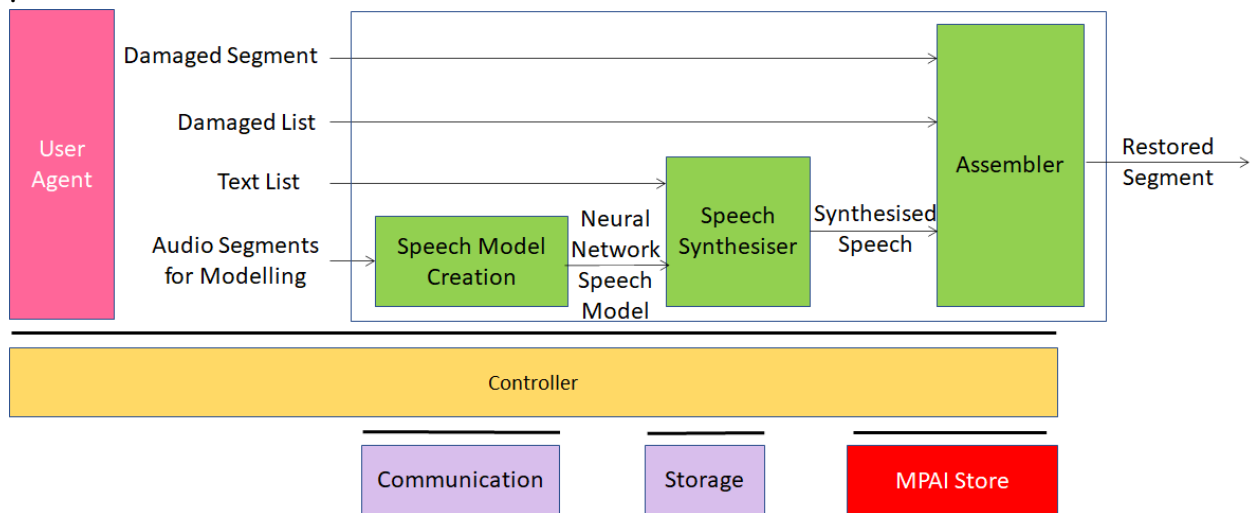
User Agent

Damaged Segment

Damaged List

Text List

Audio Segments for Modelling

Speech Model Creation

Neural Network Speech Model

Speech Synthesiser

Synthesised Speech

Assembler

Restored Segment

Controller

Communication

Storage

MPAI Store